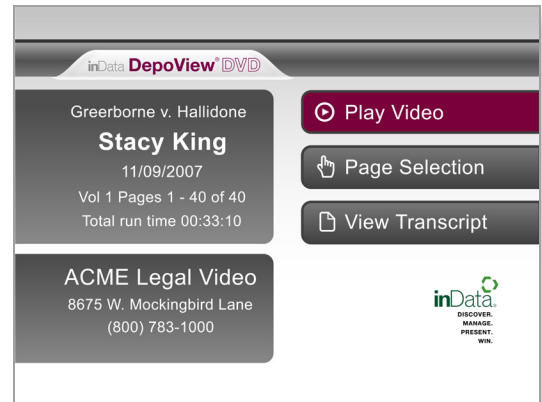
inData DepoView® DVD

Greerborne v. Hallidone
Stacy King
11/09/2007
Vol 1 Pages 1 - 40 of 40
Total run time 00:33:10

ACME Legal Video
8675 W. Mockingbird Lane
(800) 783-1000

Play Video

Page Selection

View Transcript

inData.
DISCOVER.
MANAGE.
PRESENT.
WIN.